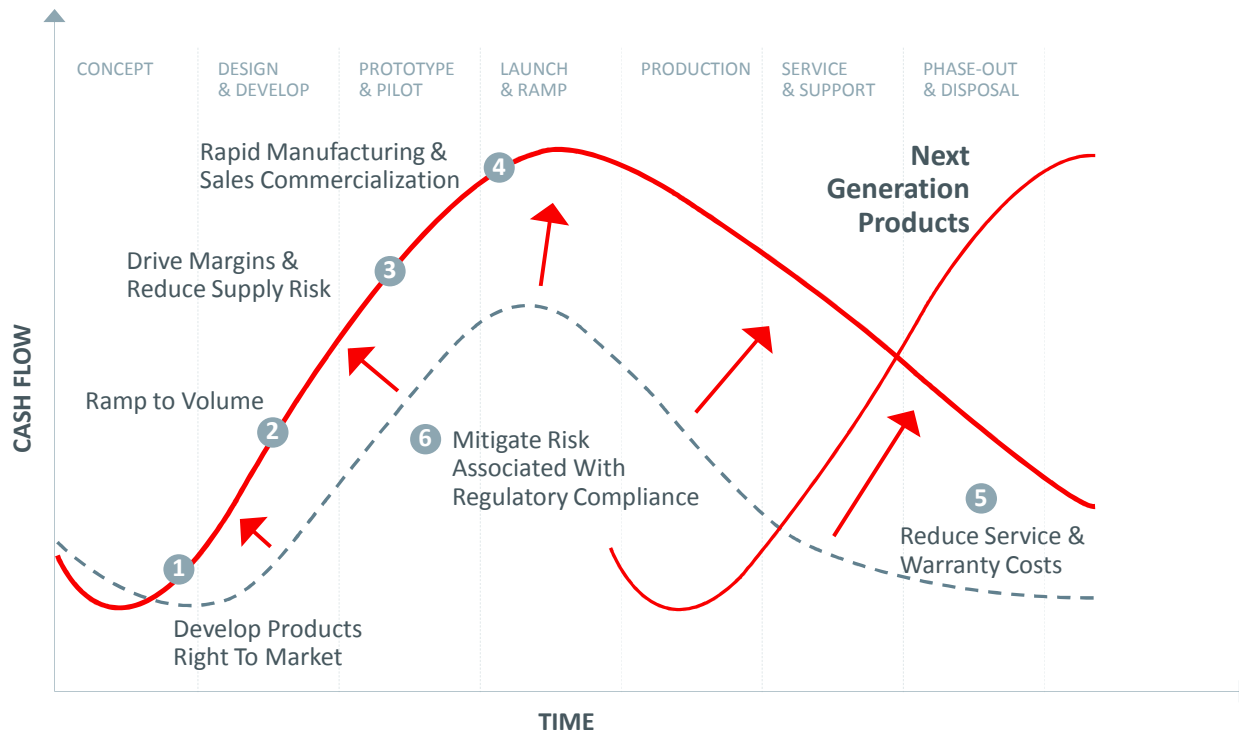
CONCEPT

DESIGN & DEVELOP

PROTOTYPE & PILOT

LAUNCH & RAMP

PRODUCTION

SERVICE & SUPPORT

PHASE-OUT & DISPOSAL

Rapid Manufacturing & Sales Commercialization

4

Next Generation Products

Drive Margins & Reduce Supply Risk

3

CASH FLOW

Ramp to Volume

2

6 Mitigate Risk Associated With Regulatory Compliance

5

Reduce Service & Warranty Costs

1

Develop Products Right To Market

TIME